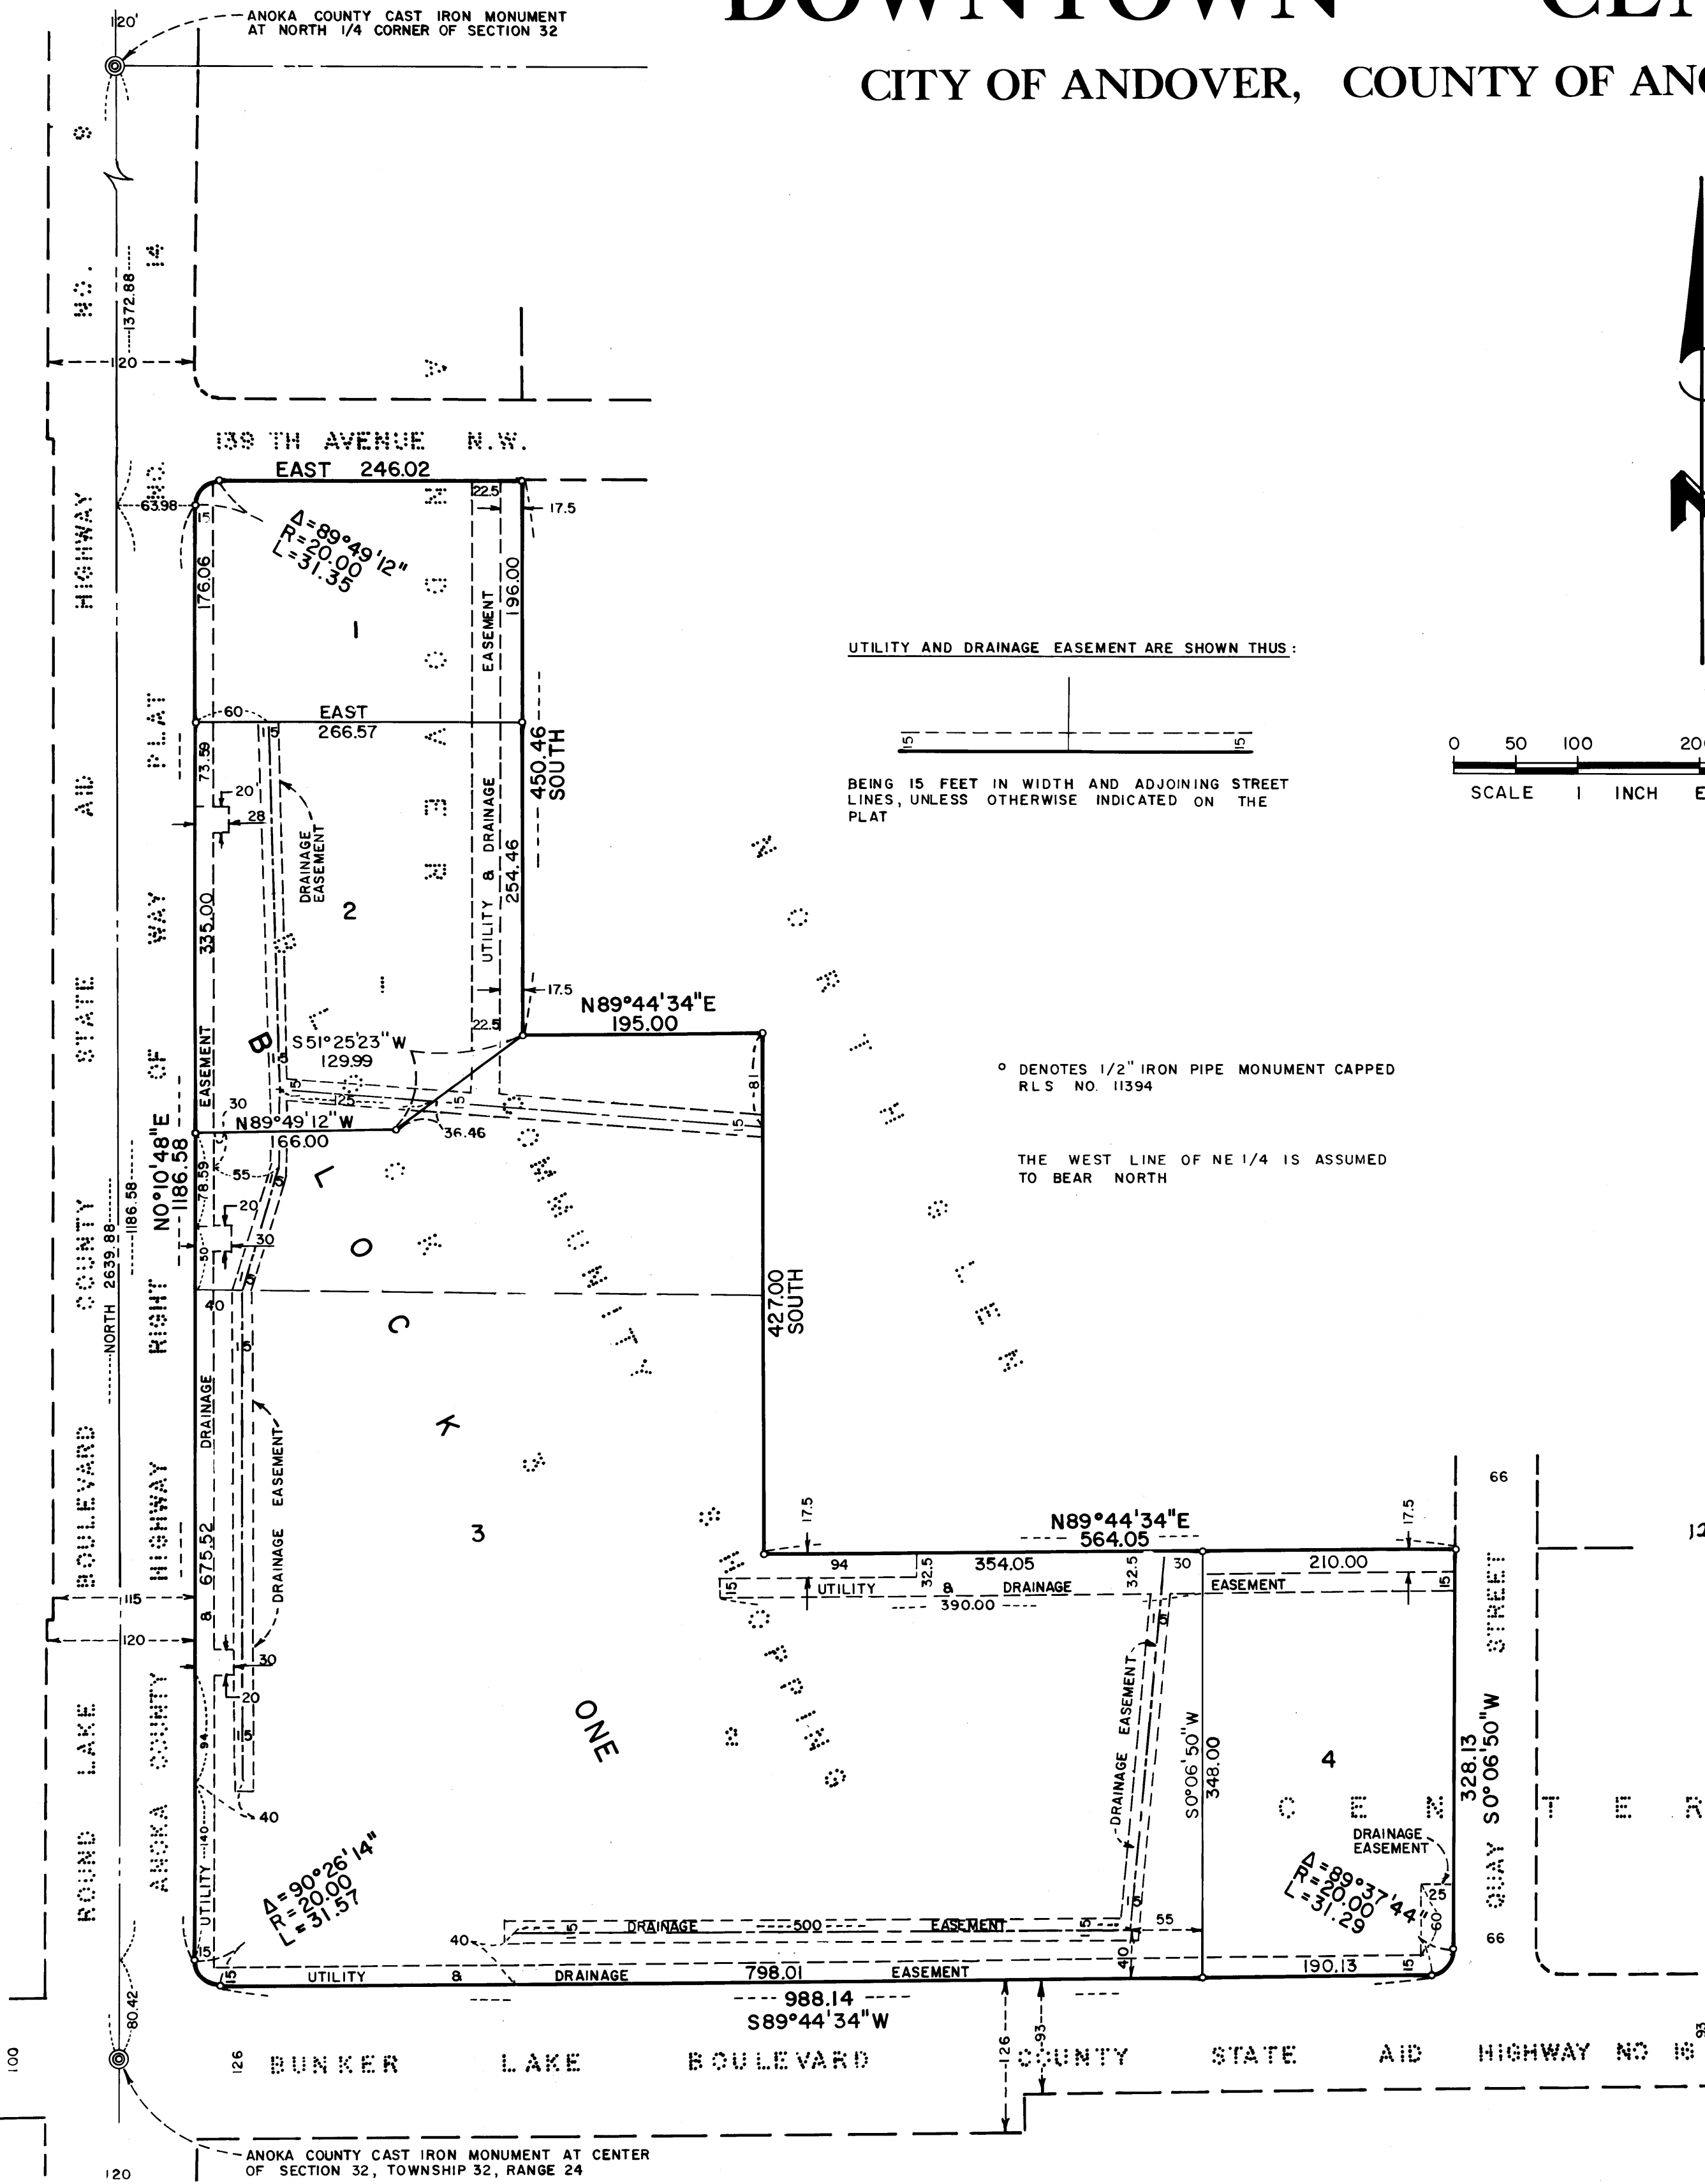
DOWNTOWN CEN

CITY OF ANDOVER, COUNTY OF AN

120'

ANOKA COUNTY CAST IRON MONUMENT AT NORTH 1/4 CORNER OF SECTION 32

9

NO. 14

1372.88

120

139 TH AVENUE N.W.

EAST 246.02

22.5

17.5

63.98

15

$\Delta=89°49'12"$
R=20.00
L=31.35

176.06

1

EASEMENT

196.00

MONDAY

UTILITY AND DRAINAGE EASEMENT ARE SHOWN THUS:

15

15

BEING 15 FEET IN WIDTH AND ADJOINING STREET LINES, UNLESS OTHERWISE INDICATED ON THE PLAT

0 50 100 20

SCALE 1 INCH E

60

EAST 266.57

15

450.46 SOUTH

73.59

20

28

DRAINAGE EASEMENT

UTILITY & DRAINAGE

254.46

2

335.00

17.5

N89°44'34"E 195.00

22.5

S51°25'23"W 129.99

B

EASEMENT

15

15

30

25

N89°49'12"W 166.00

36.46

81

15

° DENOTES 1/2" IRON PIPE MONUMENT CAPPED RLS NO. 11394

THE WEST LINE OF NE 1/4 IS ASSUMED TO BEAR NORTH

N0°10'48"E 1186.58

1186.58

NORTH 2639.88

55

78.59

20

30

50

15

40

L

O

C

K

427.00 SOUTH

COMMUNITY

NORTH CENTER

SHOPPING

15

DRAINAGE

DRAINAGE EASEMENT

675.52

&

3

66

17.5

N89°44'34"E 564.05

17.5

94

32.5

354.05

32.5

30

210.00

UTILITY & DRAINAGE

390.00

EASEMENT

15

15

115

120

30

20

15

40

94

DRAINAGE EASEMENT

S0°06'50"W 348.00

4

328.13 S0°06'50"W

ONE

CEN TER

DRAINAGE EASEMENT

$\Delta=89°37'44"$
R=20.00
L=31.29

25

60

66

$\Delta=90°26'14"$
R=20.00
L=31.57

UTILITY 140

15

40

15 DRAINAGE 500 EASEMENT 15

55

40

15 UTILITY & DRAINAGE 798.01 EASEMENT

190.13

15

988.14
S89°44'34"W

80.42

126

93

ROUND LAKE BOULEVARD ANOKA COUNTY HIGHWAY RIGHT OF WAY PLAT NO.

STATE AID HIGHWAY

COUNTY STATE AID HIGHWAY

QUAY STREET

126 BUNKER LAKE BOULEVARD COUNTY STATE AID HIGHWAY NO 16

100

ANOKA COUNTY CAST IRON MONUMENT AT CENTER OF SECTION 32, TOWNSHIP 32, RANGE 24

120